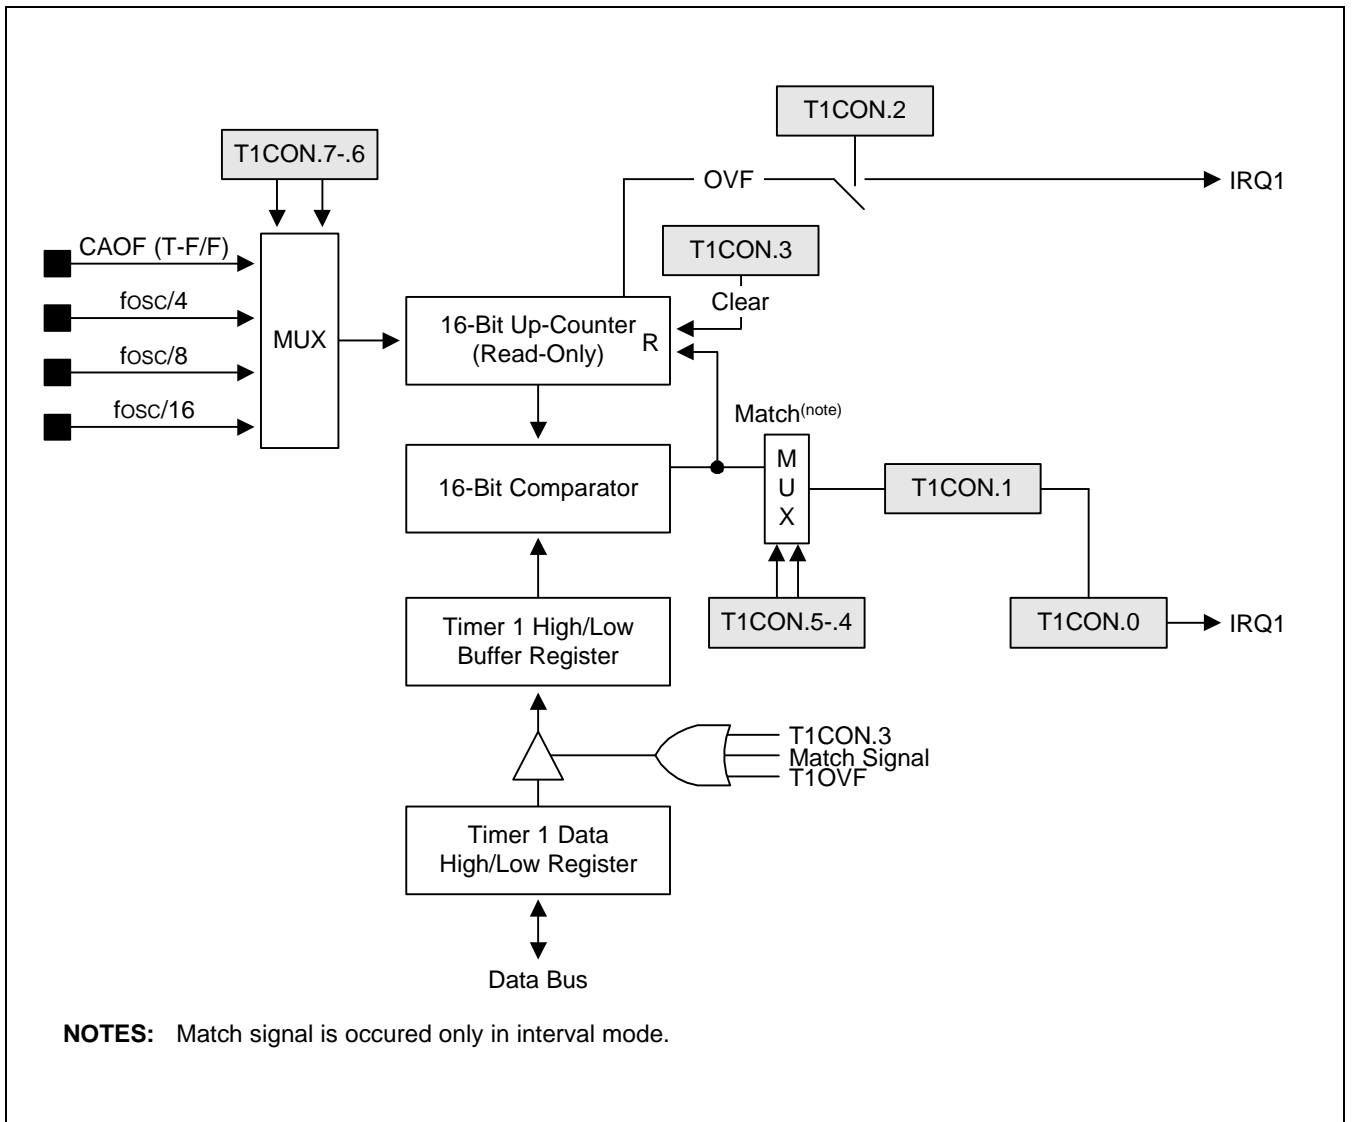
T1CON.2

T1CON.7-.6

OVF

IRQ1

T1CON.3

CAOF (T-F/F)

Clear

fosc/4

MUX

16-Bit Up-Counter (Read-Only)

R

fosc/8

fosc/16

Match$^{(note)}$

M U X

16-Bit Comparator

T1CON.1

T1CON.5-.4

T1CON.0

IRQ1

Timer 1 High/Low Buffer Register

T1CON.3
Match Signal
T1OVF

Timer 1 Data High/Low Register

Data Bus

**NOTES:** Match signal is occured only in interval mode.